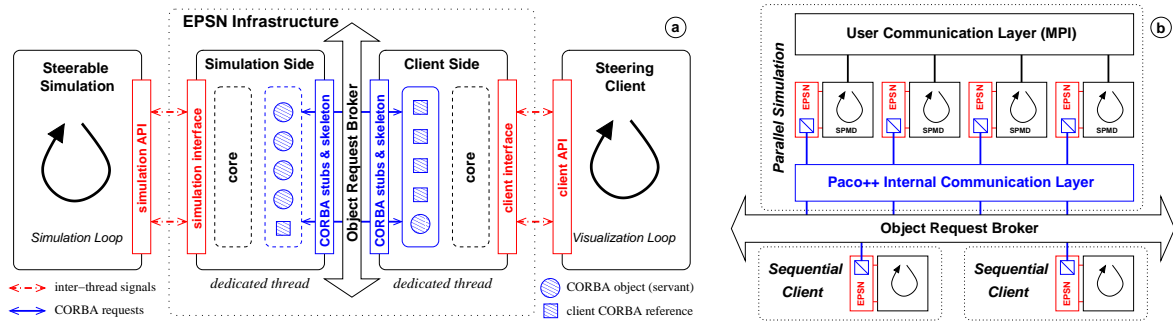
EPSN Infrastructure

a

Steerable Simulation

Simulation Loop

simulation API

Simulation Side

simulation interface

core

CORBA stubs & skeleton

dedicated thread

Object Request Broker

Client Side

CORBA stubs & skeleton

core

client interface

dedicated thread

Steering Client

client API

Visualization Loop

inter−thread signals

CORBA requests

CORBA object (servant)

client CORBA reference

b

User Communication Layer (MPI)

Parallel Simulation

EPSN

SPMD

EPSN

SPMD

SPMD

EPSN

SPMD

EPSN

SPMD

Paco++ Internal Communication Layer

Object Request Broker

Sequential Client

EPSN

Sequential Client

EPSN